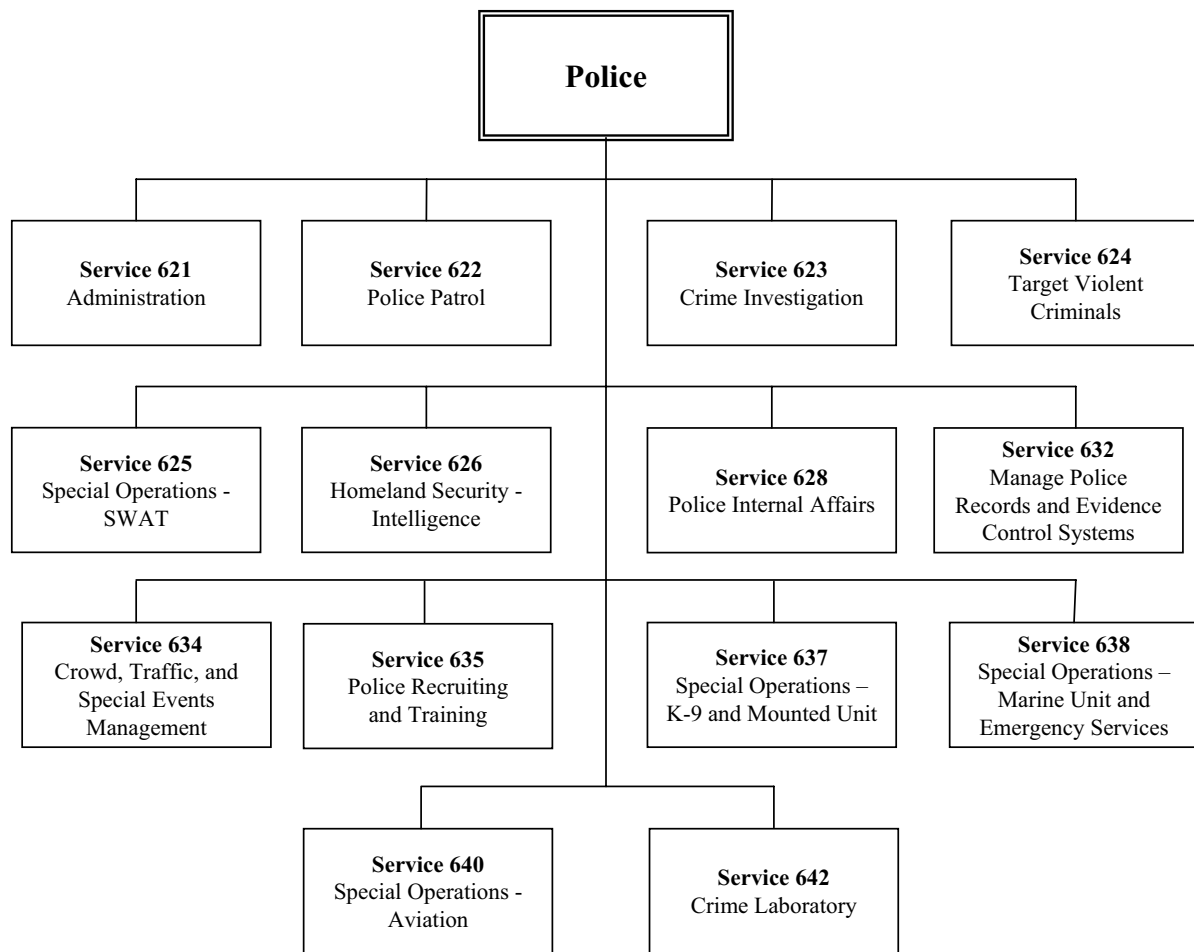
**Police**

**Service 621**
Administration

**Service 622**
Police Patrol

**Service 623**
Crime Investigation

**Service 624**
Target Violent Criminals

**Service 625**
Special Operations - SWAT

**Service 626**
Homeland Security - Intelligence

**Service 628**
Police Internal Affairs

**Service 632**
Manage Police Records and Evidence Control Systems

**Service 634**
Crowd, Traffic, and Special Events Management

**Service 635**
Police Recruiting and Training

**Service 637**
Special Operations – K-9 and Mounted Unit

**Service 638**
Special Operations – Marine Unit and Emergency Services

**Service 640**
Special Operations - Aviation

**Service 642**
Crime Laboratory